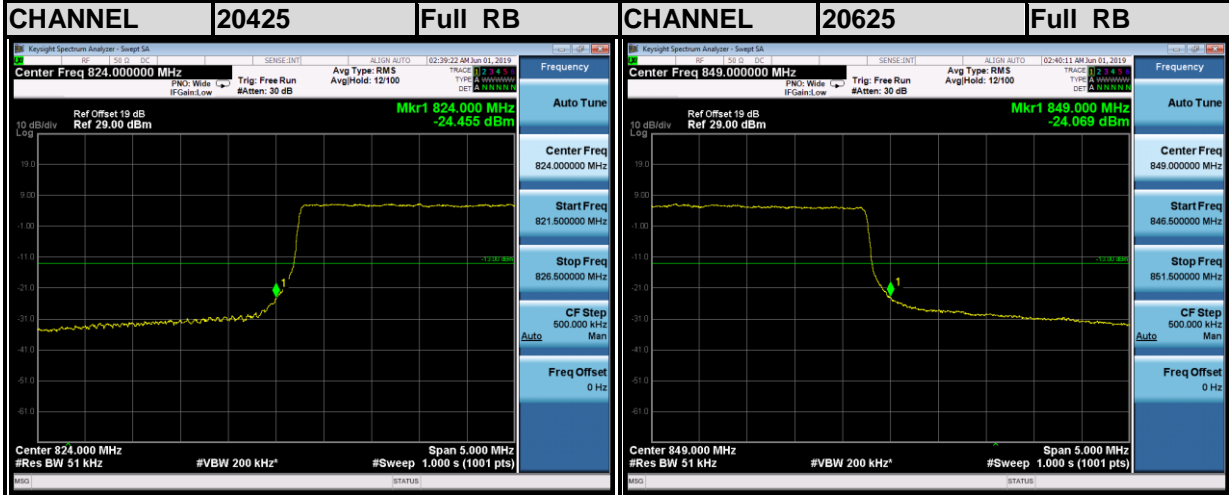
| CHANNEL | 20425 | Full RB |
|---|---|---|

Keysight Spectrum Analyzer - Swept SA
RF 50 Ω DC SENSE:INT ALIGN AUTO 02:39:22 AM Jun 01, 2019
Center Freq 824.000000 MHz
PNO: Wide IFGain:Low
Trig: Free Run #Atten: 30 dB
Avg Type: RMS Avg|Hold: 12/100
TRACE 1 2 3 4 5 6 TYPE A WWWWW DET A N N N N N
Frequency
Ref Offset 19 dB
10 dB/div Ref 29.00 dBm
Log
Mkr1 824.000 MHz
-24.455 dBm
19.0
9.00
-1.00
-11.0
-21.0
-31.0
-41.0
-51.0
-61.0
-13.00 dBm
1
Center 824.000 MHz
#Res BW 51 kHz
#VBW 200 kHz*
Span 5.000 MHz
#Sweep 1.000 s (1001 pts)
Auto Tune
Center Freq 824.000000 MHz
Start Freq 821.500000 MHz
Stop Freq 826.500000 MHz
CF Step 500.000 kHz
Auto Man
Freq Offset 0 Hz
MSG STATUS

| CHANNEL | 20625 | Full RB |
|---|---|---|

Keysight Spectrum Analyzer - Swept SA
RF 50 Ω DC SENSE:INT ALIGN AUTO 02:40:11 AM Jun 01, 2019
Center Freq 849.000000 MHz
PNO: Wide IFGain:Low
Trig: Free Run #Atten: 30 dB
Avg Type: RMS Avg|Hold: 12/100
TRACE 1 2 3 4 5 6 TYPE A WWWWW DET A N N N N N
Frequency
Ref Offset 19 dB
10 dB/div Ref 29.00 dBm
Log
Mkr1 849.000 MHz
-24.069 dBm
19.0
9.00
-1.00
-11.0
-21.0
-31.0
-41.0
-51.0
-61.0
-13.00 dBm
1
Center 849.000 MHz
#Res BW 51 kHz
#VBW 200 kHz*
Span 5.000 MHz
#Sweep 1.000 s (1001 pts)
Auto Tune
Center Freq 849.000000 MHz
Start Freq 846.500000 MHz
Stop Freq 851.500000 MHz
CF Step 500.000 kHz
Auto Man
Freq Offset 0 Hz
MSG STATUS